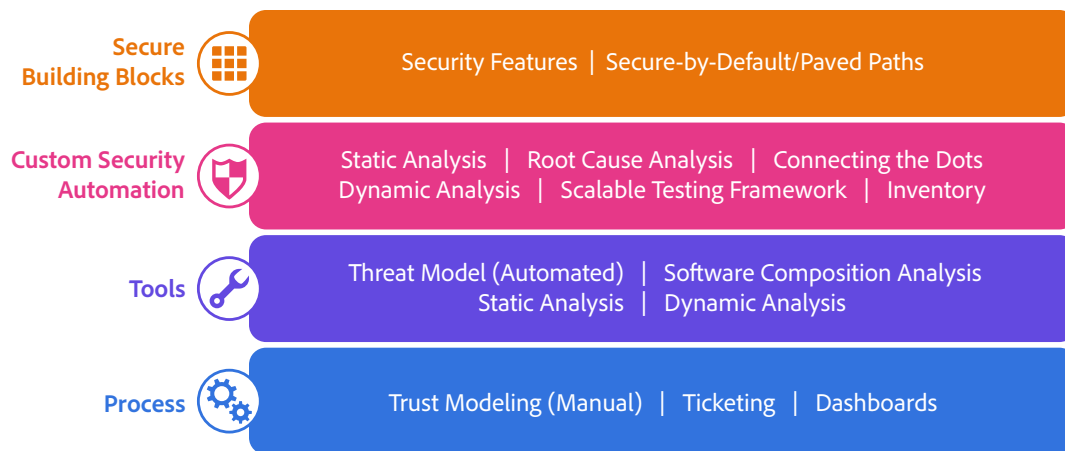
Secure Building Blocks

Security Features | Secure-by-Default/Paved Paths

Custom Security Automation

Static Analysis | Root Cause Analysis | Connecting the Dots
Dynamic Analysis | Scalable Testing Framework | Inventory

Tools

Threat Model (Automated) | Software Composition Analysis
Static Analysis | Dynamic Analysis

Process

Trust Modeling (Manual) | Ticketing | Dashboards